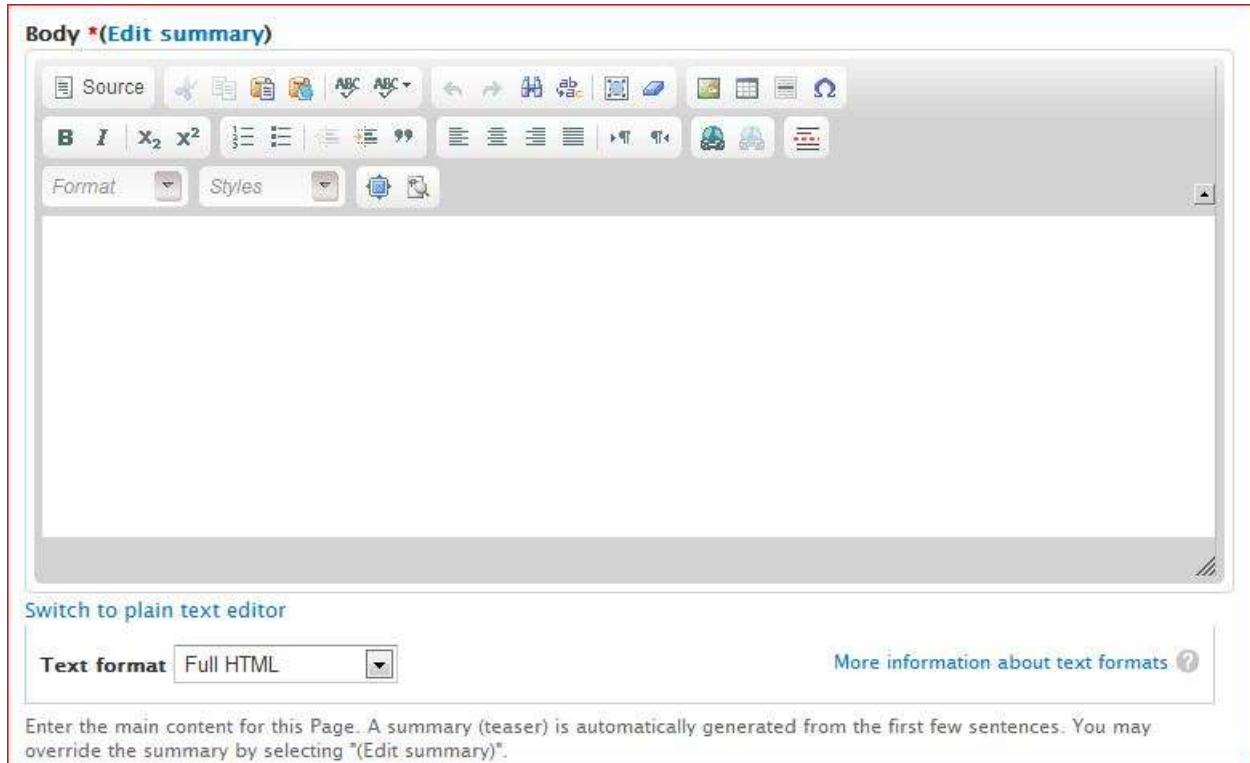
Body *(Edit summary)

Source

B I $X_2$ $X^2$

Format Styles

Switch to plain text editor

Text format Full HTML

More information about text formats

Enter the main content for this Page. A summary (teaser) is automatically generated from the first few sentences. You may override the summary by selecting "(Edit summary)".